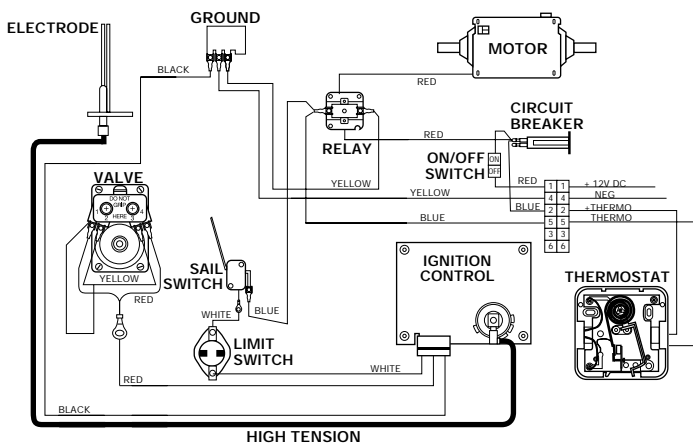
ELECTRODE
GROUND
MOTOR
BLACK
RED
CIRCUIT BREAKER
RED
RELAY
ON/OFF SWITCH
ON
OFF
VALVE
DO NOT GRIP HERE
YELLOW
YELLOW
RED
1 1
+ 12V DC
4 4
NEG
BLUE
2 2
+THERMO
5 5
THERMO
3 3
6 6
BLUE
YELLOW
RED
SAIL SWITCH
IGNITION CONTROL
THERMOSTAT
WHITE
BLUE
LIMIT SWITCH
RED
WHITE
BLACK
HIGH TENSION